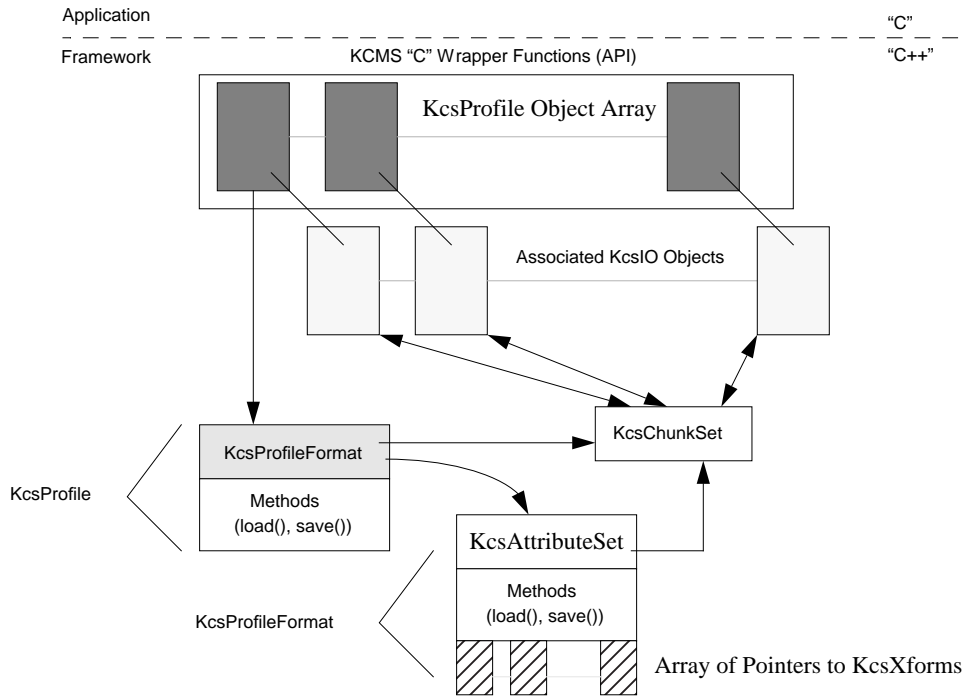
Application

"C"

Framework

KCMS "C" Wrapper Functions (API)

"C++"

KcsProfile Object Array

Associated KcsIO Objects

KcsChunkSet

KcsProfileFormat

Methods
(load(), save())

KcsProfile

KcsAttributeSet

Methods
(load(), save())

KcsProfileFormat

Array of Pointers to KcsXforms